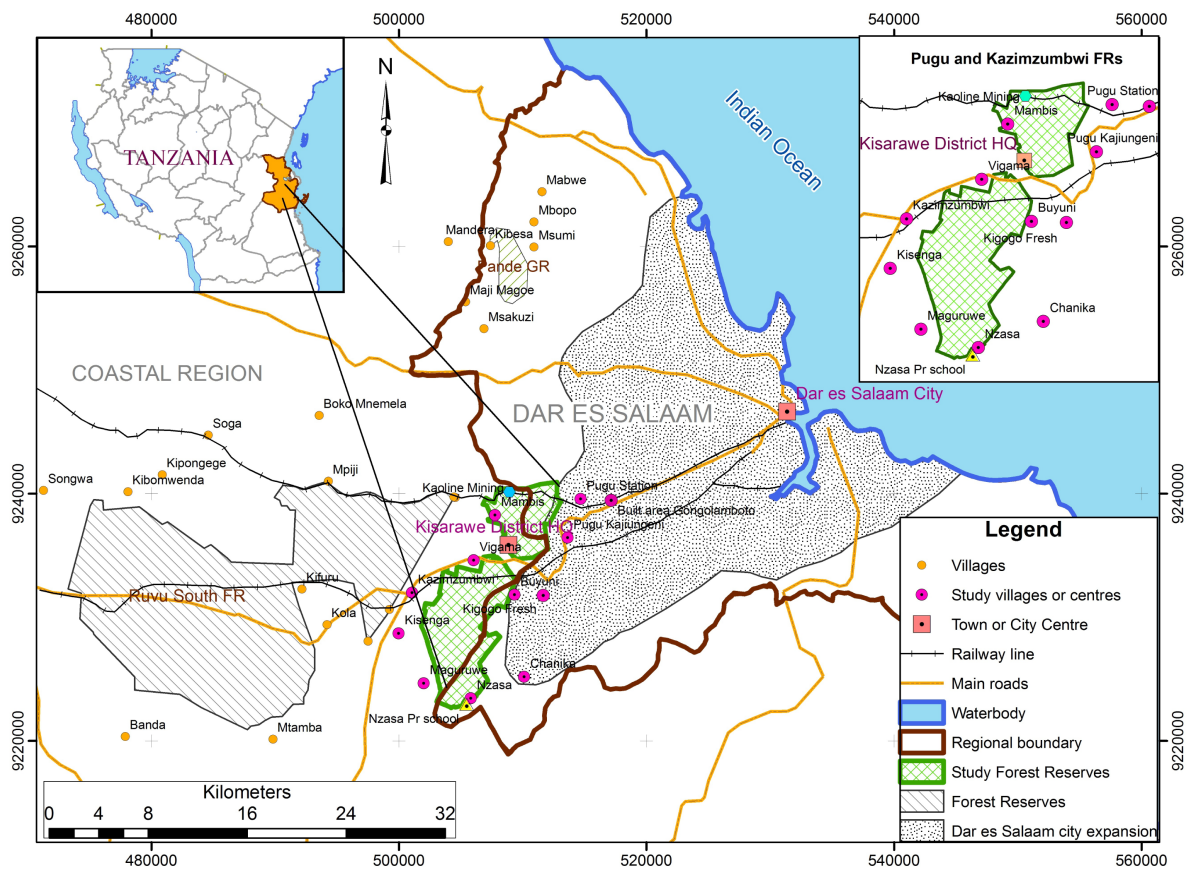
480000
500000
520000
540000
560000

TANZANIA

N

Indian Ocean

Pugu and Kazimzumbwi FRs
Kaoline Mining
Mambis
Pugu Station
Kisarawe District HQ
Pugu Kajiungeni
Vigama
Kazimzumbwi
Buyuni
Kigogo Fresh
Kisenga
Chanika
Maguruwe
Nzasa
Nzasa Pr school

Mabwe
Mbopo
Manderai
Kibesa
Msumi
Pande GR
Maji Magoe
Msakuzi

COASTAL REGION
DAR ES SALAAM
Dar es Salaam City
Boko Mnemela
Soga
Kipongege
Mpiji
Songwa
Kibomwenda
Kaoline Mining
Mambis
Pugu Station
Kisarawe District HQ
Built area Gongolamboto
Pugu Kajiungeni
Vigama
Kifuru
Kazimzumbwi
Buyuni
Ruvu South FR
Kola
Kigogo Fresh
Kisenga
Chanika
Maguruwe
Nzasa
Nzasa Pr school
Banda
Mtamba

9260000
9240000
9220000

Legend
Villages
Study villages or centres
Town or City Centre
Railway line
Main roads
Waterbody
Regional boundary
Study Forest Reserves
Forest Reserves
Dar es Salaam city expansion

Kilometers
0 4 8 16 24 32